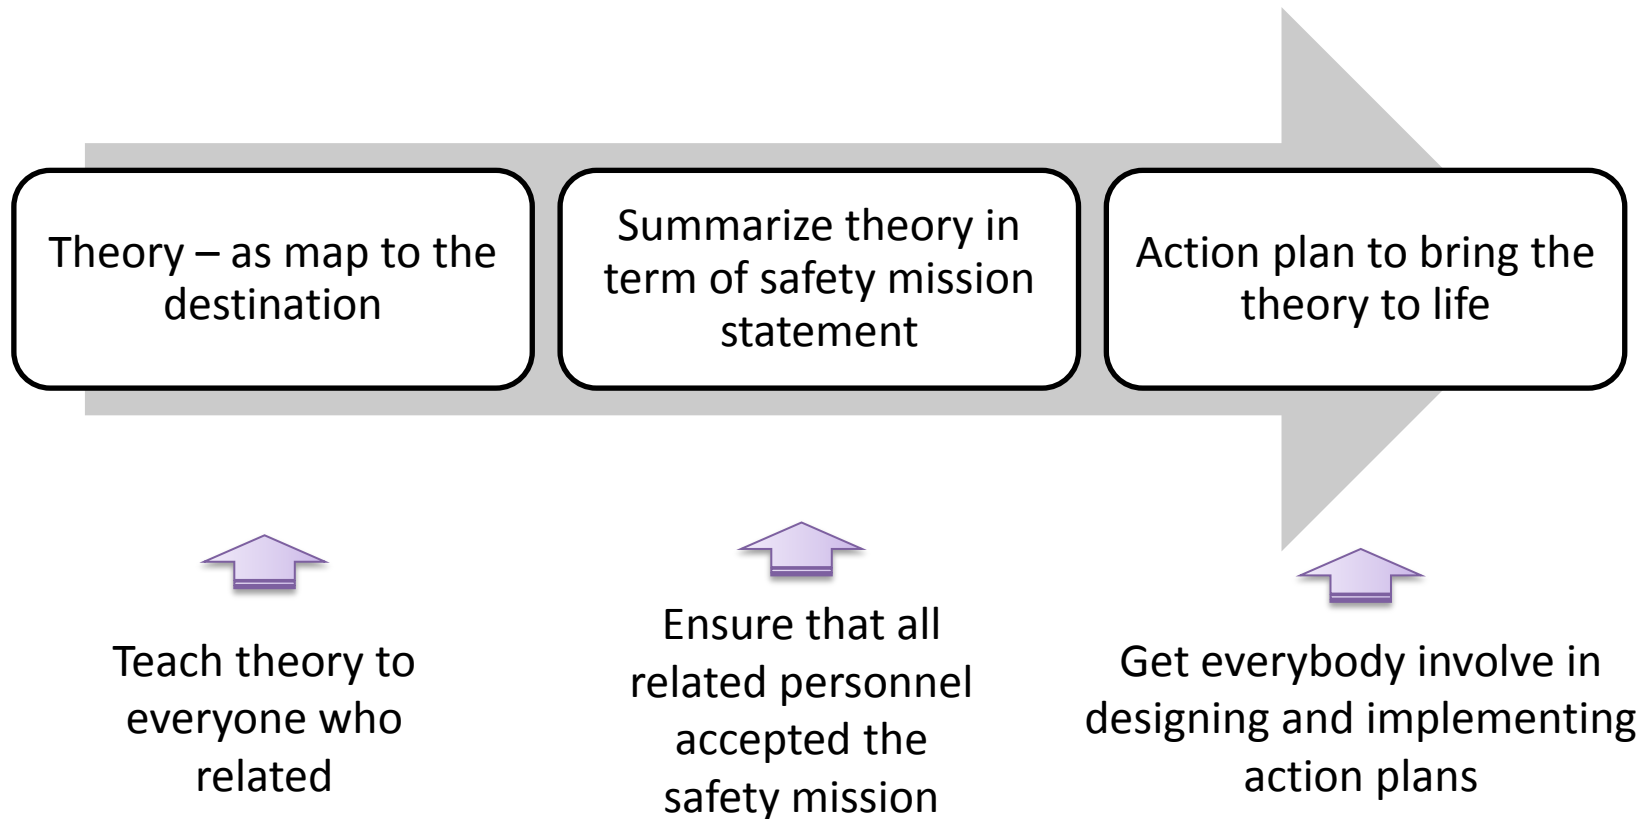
Theory – as map to the destination

Summarize theory in term of safety mission statement

Action plan to bring the theory to life

Teach theory to everyone who related

Ensure that all related personnel accepted the safety mission

Get everybody involve in designing and implementing action plans